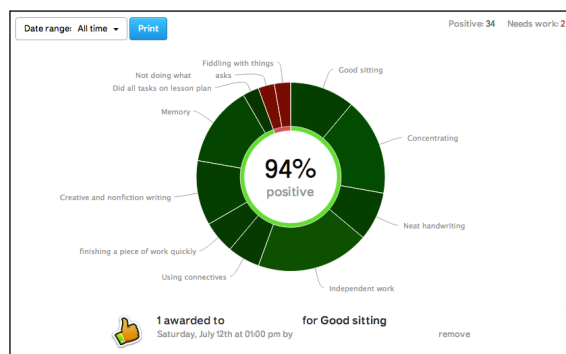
Date range: All time
Print

Positive: 34 Needs work: 2

Fiddling with things
Not doing what asks
Did all tasks on lesson plan
Good sitting
Memory
Concentrating
94%
positive
Creative and nonfiction writing
Neat handwriting
finishing a piece of work quickly
Using connectives
Independent work

1 awarded to for Good sitting
Saturday, July 12th at 01:00 pm by
remove